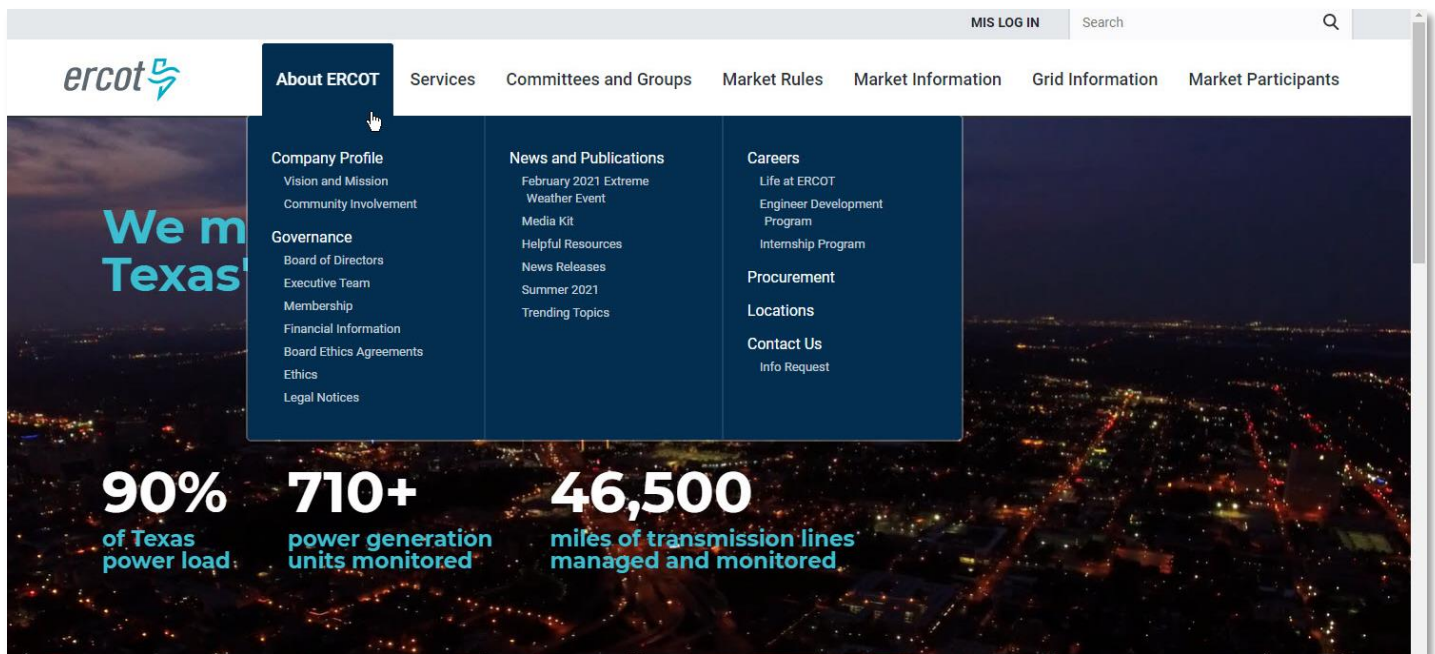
MIS LOG IN
Search

ercot

About ERCOT
Services
Committees and Groups
Market Rules
Market Information
Grid Information
Market Participants

Company Profile
Vision and Mission
Community Involvement

Governance
Board of Directors
Executive Team
Membership
Financial Information
Board Ethics Agreements
Ethics
Legal Notices

News and Publications
February 2021 Extreme Weather Event
Media Kit
Helpful Resources
News Releases
Summer 2021
Trending Topics

Careers
Life at ERCOT
Engineer Development Program
Internship Program

Procurement

Locations

Contact Us
Info Request

We m
Texas'

90%
of Texas power load

710+
power generation units monitored

46,500
miles of transmission lines managed and monitored